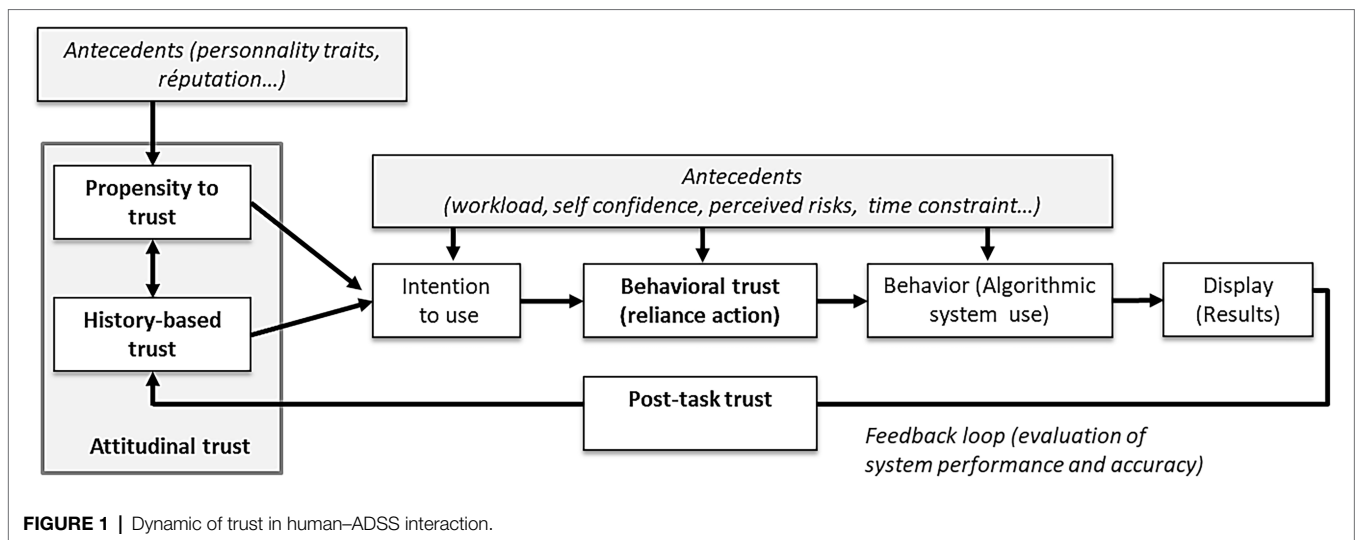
Antecedents (personnality traits, réputation…)

Propensity to trust

History-based trust

Attitudinal trust

Antecedents (workload, self confidence, perceived risks, time constraint…)

Intention to use

Behavioral trust (reliance action)

Behavior (Algorithmic system use)

Display (Results)

Post-task trust

Feedback loop (evaluation of system performance and accuracy)

FIGURE 1 | Dynamic of trust in human–ADSS interaction.